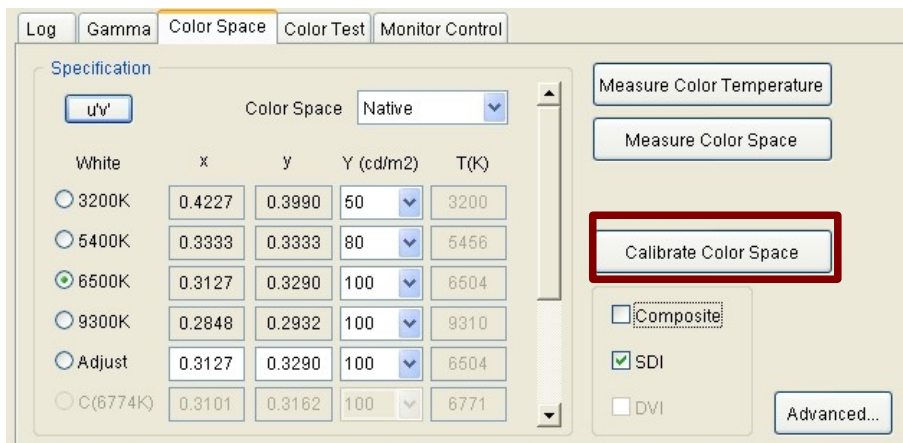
Log | Gamma | Color Space | Color Test | Monitor Control

Specification

u'v'

Color Space Native

| White | x | y | Y (cd/m2) | T(K) |
|---|---|---|---|---|
| 3200K | 0.4227 | 0.3990 | 50 | 3200 |
| 5400K | 0.3333 | 0.3333 | 80 | 5456 |
| 6500K | 0.3127 | 0.3290 | 100 | 6504 |
| 9300K | 0.2848 | 0.2932 | 100 | 9310 |
| Adjust | 0.3127 | 0.3290 | 100 | 6504 |
| C(6774K) | 0.3101 | 0.3162 | 100 | 6771 |

Measure Color Temperature

Measure Color Space

Calibrate Color Space

Composite

SDI

DVI

Advanced...